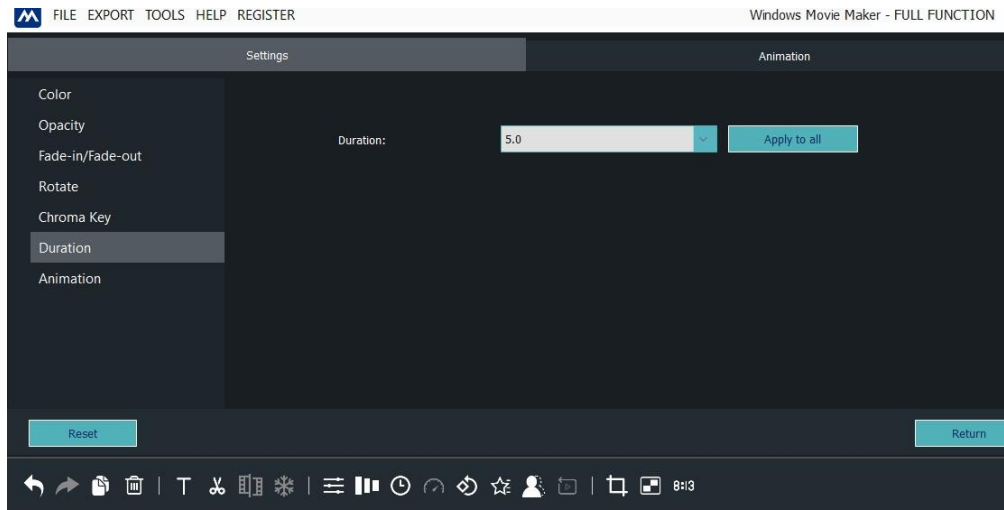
FILE EXPORT TOOLS HELP REGISTER

Windows Movie Maker - FULL FUNCTION

Settings

Animation

Color
Opacity
Fade-in/Fade-out
Rotate
Chroma Key
Duration
Animation

Duration:

5.0

Apply to all

Reset

Return

8:3